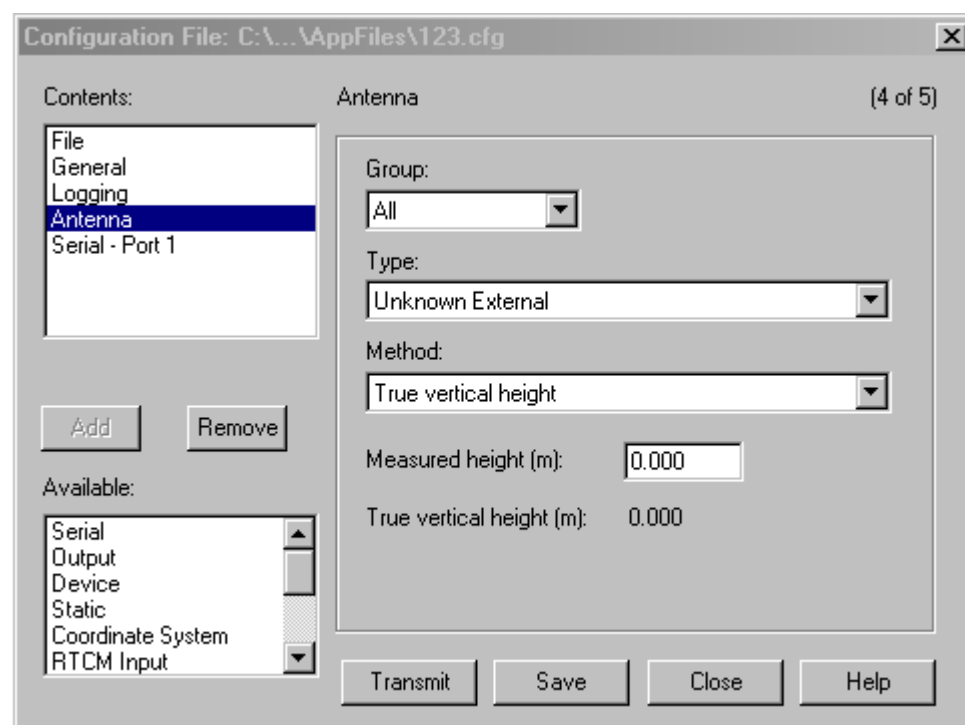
Configuration File: C:\...\AppFiles\123.cfg

Contents:

File
General
Logging
Antenna
Serial - Port 1

Add
Remove

Available:

Serial
Output
Device
Static
Coordinate System
RTCM Input

Antenna

(4 of 5)

Group:
All

Type:
Unknown External

Method:
True vertical height

Measured height (m): 0.000

True vertical height (m): 0.000

Transmit
Save
Close
Help